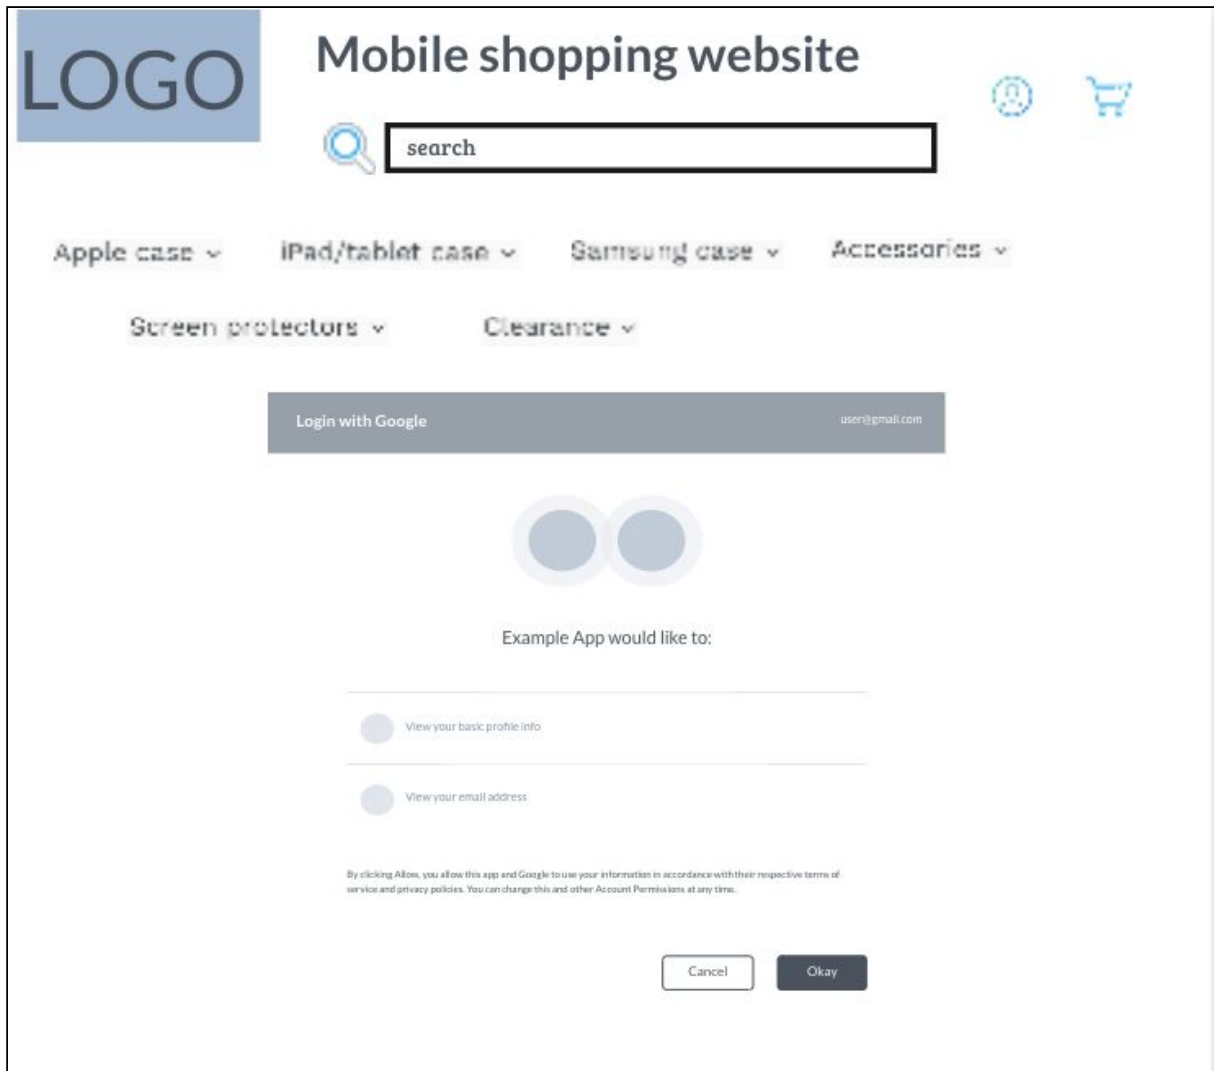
LOGO

Mobile shopping website

search

Apple case ⌄ iPad/tablet case ⌄ Samsung case ⌄ Accessories ⌄

Screen protectors ⌄ Clearance ⌄

Login with Google

user@gmail.com

Example App would like to:

View your basic profile info

View your email address

By clicking Allow, you allow this app and Google to use your information in accordance with their respective terms of service and privacy policies. You can change this and other Account Permissions at any time.

Cancel

Okay